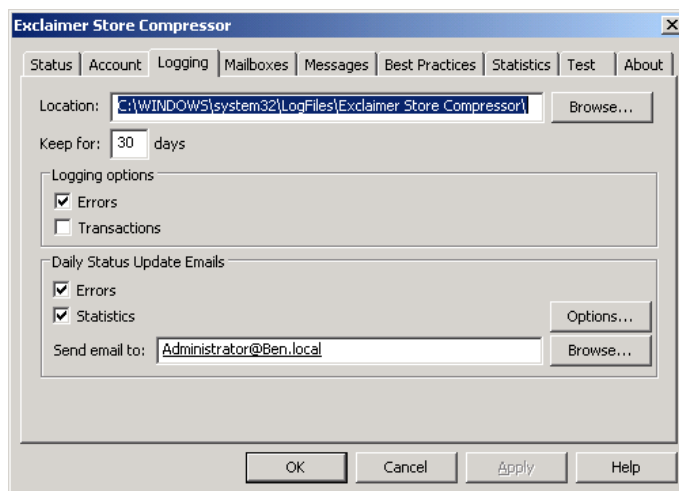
Exclaimer Store Compressor

×

Status | Account | Logging | Mailboxes | Messages | Best Practices | Statistics | Test | About

Location: C:\WINDOWS\system32\LogFiles\Exclaimer Store Compressor\ Browse...

Keep for: 30 days

Logging options

☑ Errors

☐ Transactions

Daily Status Update Emails

☑ Errors

☑ Statistics

Options...

Send email to: Administrator@Ben.local

Browse...

OK | Cancel | Apply | Help